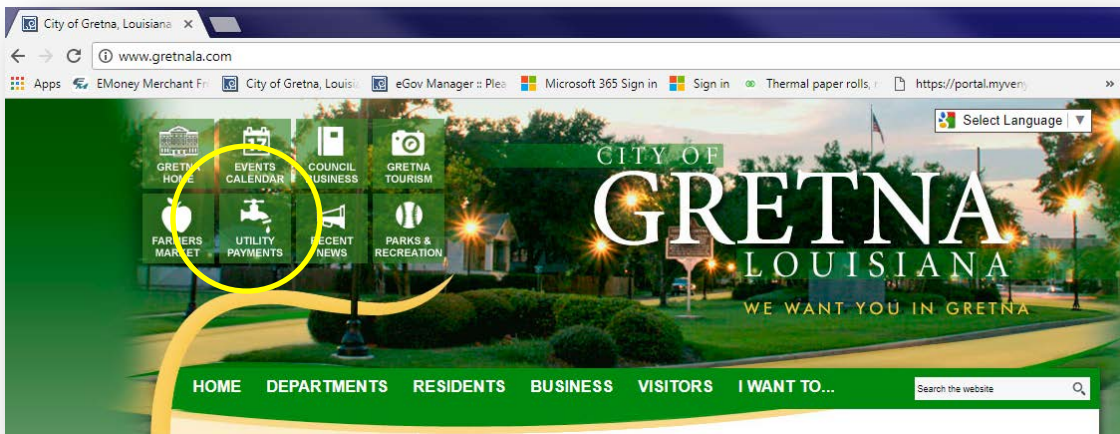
City of Gretna, Louisiana ×

www.gretnala.com

Apps EMoney Merchant Fr City of Gretna, Louisi eGov Manager :: Plea Microsoft 365 Sign in Sign in Thermal paper rolls, r https://portal.myveny

Select Language ▼

GRETNA HOME
17
EVENTS CALENDAR
COUNCIL BUSINESS
GRETNA TOURISM
FARMERS MARKET
UTILITY PAYMENTS
RECENT NEWS
PARKS & RECREATION

CITY OF
GRETNA
LOUISIANA
WE WANT YOU IN GRETNA

HOME DEPARTMENTS RESIDENTS BUSINESS VISITORS I WANT TO...

Search the website